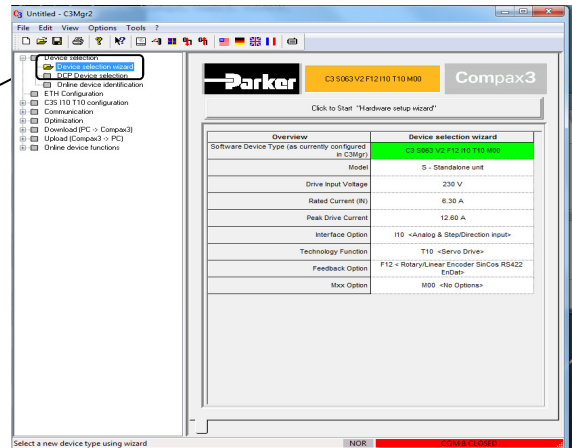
Untitled - C3Mgr2

File Edit View Options Tools ?

Device selection
Device selection wizard
DCP Device selection
Online device identification
ETH Configuration
C3S I10 T10 configuration
Communication
Optimization
Download (PC -> Compax3)
Upload (Compax3 -> PC)
Online device functions

Parker

C3 S063 V2 F12 I10 T10 M00

Compax3

Click to Start "Hardware setup wizard"

| Overview | Device selection wizard |
|---|---|
| Software Device Type (as currently configured in C3Mgr) | C3 S063 V2 F12 I10 T10 M00 |
| Model | S - Standalone unit |
| Drive Input Voltage | 230 V |
| Rated Current (IN) | 6.30 A |
| Peak Drive Current | 12.60 A |
| Interface Option | I10 <Analog & Step/Direction input> |
| Technology Function | T10 <Servo Drive> |
| Feedback Option | F12 < Rotary/Linear Encoder SinCos RS422 EnDat> |
| Mxx Option | M00 <No Options> |

Select a new device type using wizard

NOR

COM#1 CLOSED